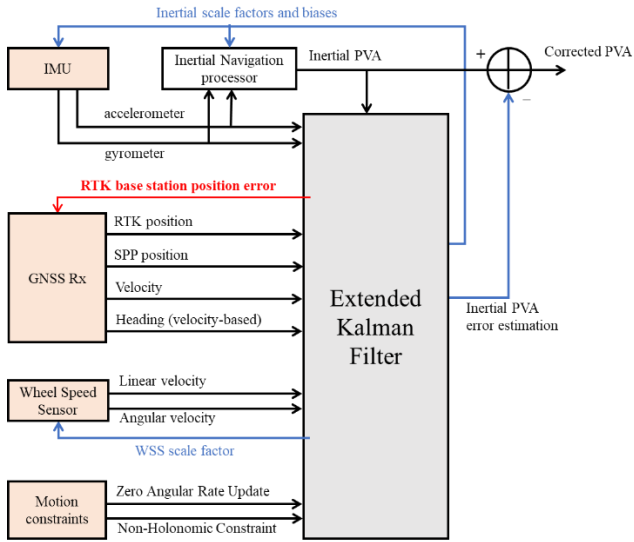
Inertial scale factors and biases

IMU

Inertial Navigation processor

Inertial PVA

+

Corrected PVA

−

accelerometer

gyrometer

RTK base station position error

GNSS Rx

RTK position

SPP position

Velocity

Heading (velocity-based)

Extended Kalman Filter

Inertial PVA error estimation

Wheel Speed Sensor

Linear velocity

Angular velocity

WSS scale factor

Motion constraints

Zero Angular Rate Update

Non-Holonomic Constraint